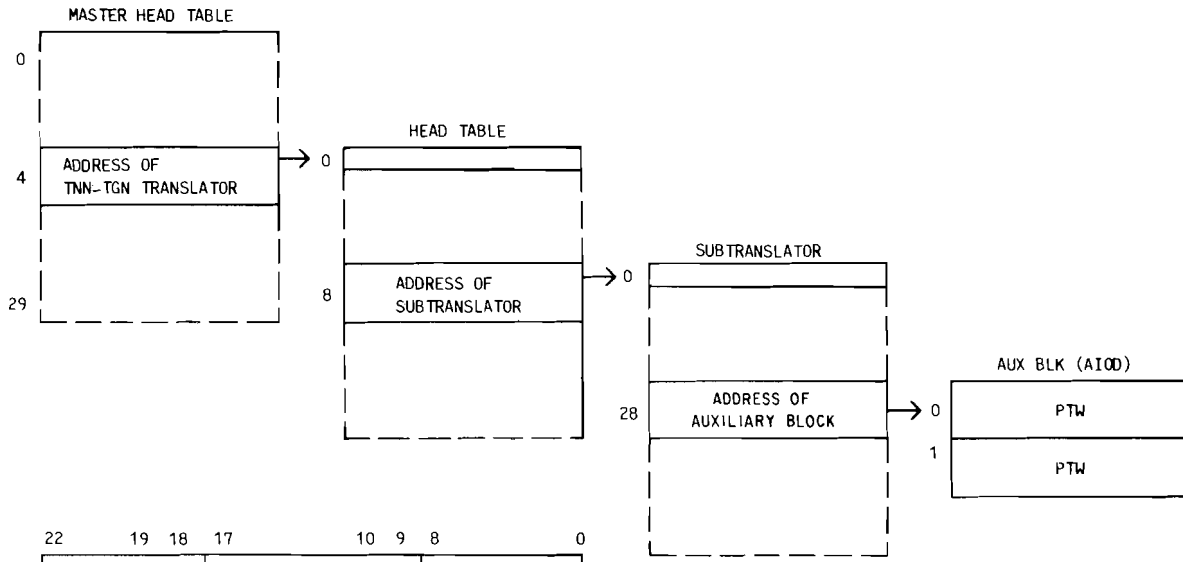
MASTER HEAD TABLE

0

4 ADDRESS OF TNN-TGN TRANSLATOR

29

HEAD TABLE

0

8 ADDRESS OF SUBTRANSLATOR

SUBTRANSLATOR

0

28 ADDRESS OF AUXILIARY BLOCK

AUX BLK (AIOD)

0 PTW

1 PTW

22 19 18 17 10 9 8 0